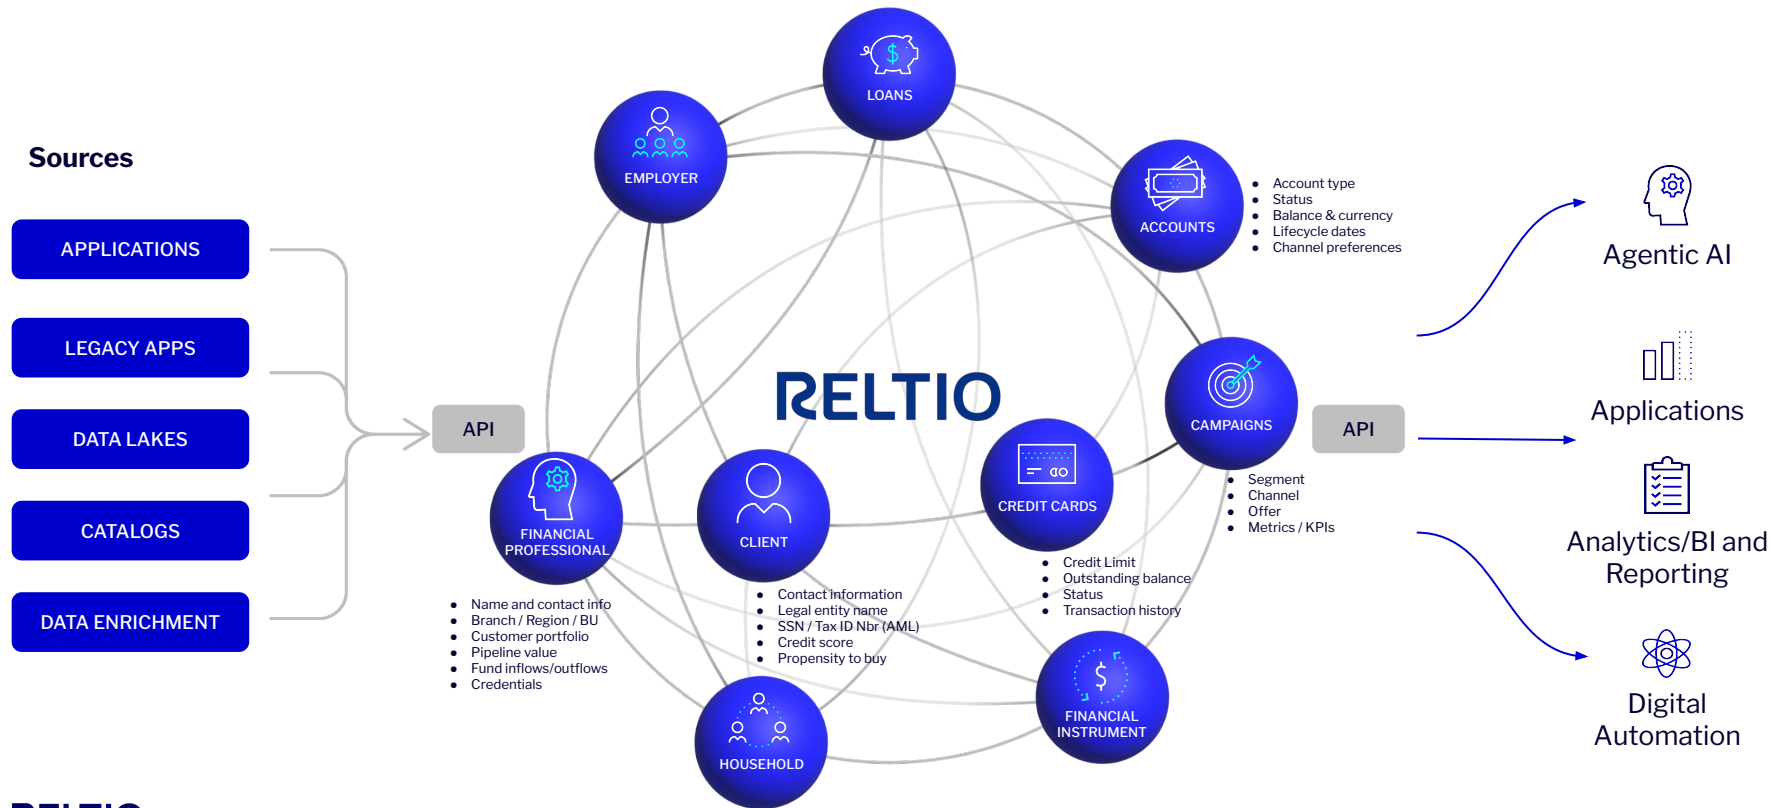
Sources

APPLICATIONS

LEGACY APPS

DATA LAKES

CATALOGS

DATA ENRICHMENT

API

LOANS

EMPLOYER

ACCOUNTS

- Account type
- Status
- Balance & currency
- Lifecycle dates
- Channel preferences

RELTIO

CAMPAIGNS

API

- Segment
- Channel
- Offer
- Metrics / KPIs

CREDIT CARDS

- Credit Limit
- Outstanding balance
- Status
- Transaction history

FINANCIAL PROFESSIONAL

- Name and contact info
- Branch / Region / BU
- Customer portfolio
- Pipeline value
- Fund inflows/outflows
- Credentials

CLIENT

- Contact information
- Legal entity name
- SSN / Tax ID Nbr (AML)
- Credit score
- Propensity to buy

HOUSEHOLD

FINANCIAL INSTRUMENT

Agentic AI

Applications

Analytics/BI and Reporting

Digital Automation

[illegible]